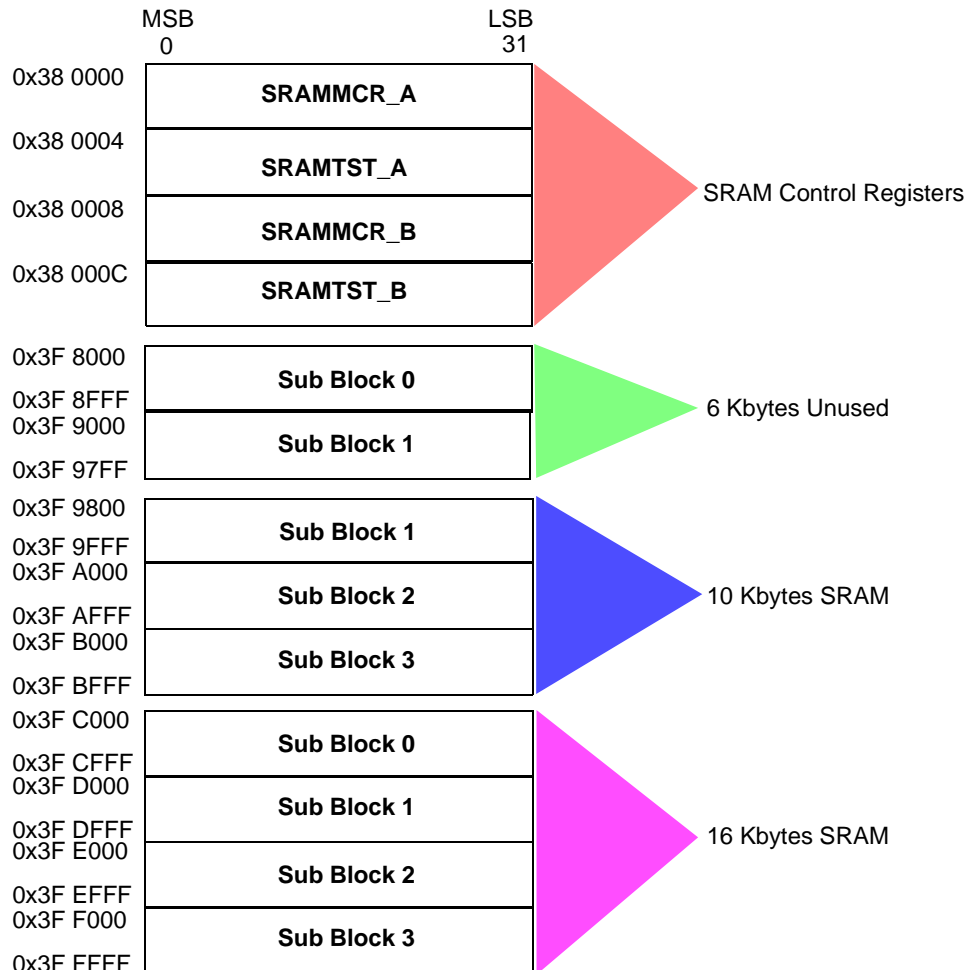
MSB
0

LSB
31

0x38 0000
SRAMMCR_A

0x38 0004
SRAMTST_A

0x38 0008
SRAMMCR_B

0x38 000C
SRAMTST_B

SRAM Control Registers

0x3F 8000
Sub Block 0
0x3F 8FFF

0x3F 9000
Sub Block 1
0x3F 97FF

6 Kbytes Unused

0x3F 9800
Sub Block 1
0x3F 9FFF

0x3F A000
Sub Block 2
0x3F AFFF

0x3F B000
Sub Block 3
0x3F BFFF

10 Kbytes SRAM

0x3F C000
Sub Block 0
0x3F CFFF

0x3F D000
Sub Block 1
0x3F DFFF

0x3F E000
Sub Block 2
0x3F EFFF

0x3F F000
Sub Block 3
0x3F FFFF

16 Kbytes SRAM